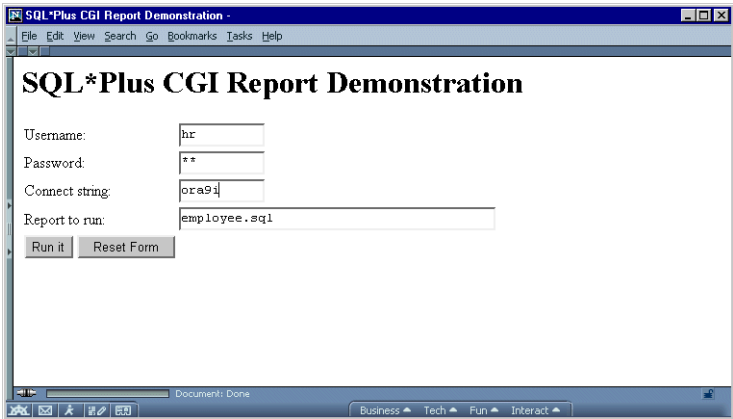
SQL*Plus CGI Report Demonstration -

File Edit View Search Go Bookmarks Tasks Help

SQL*Plus CGI Report Demonstration

Username: hr

Password: **

Connect string: ora9i

Report to run: employee.sql

Run it

Reset Form

Document: Done

Business ▲ Tech ▲ Fun ▲ Interact ▲